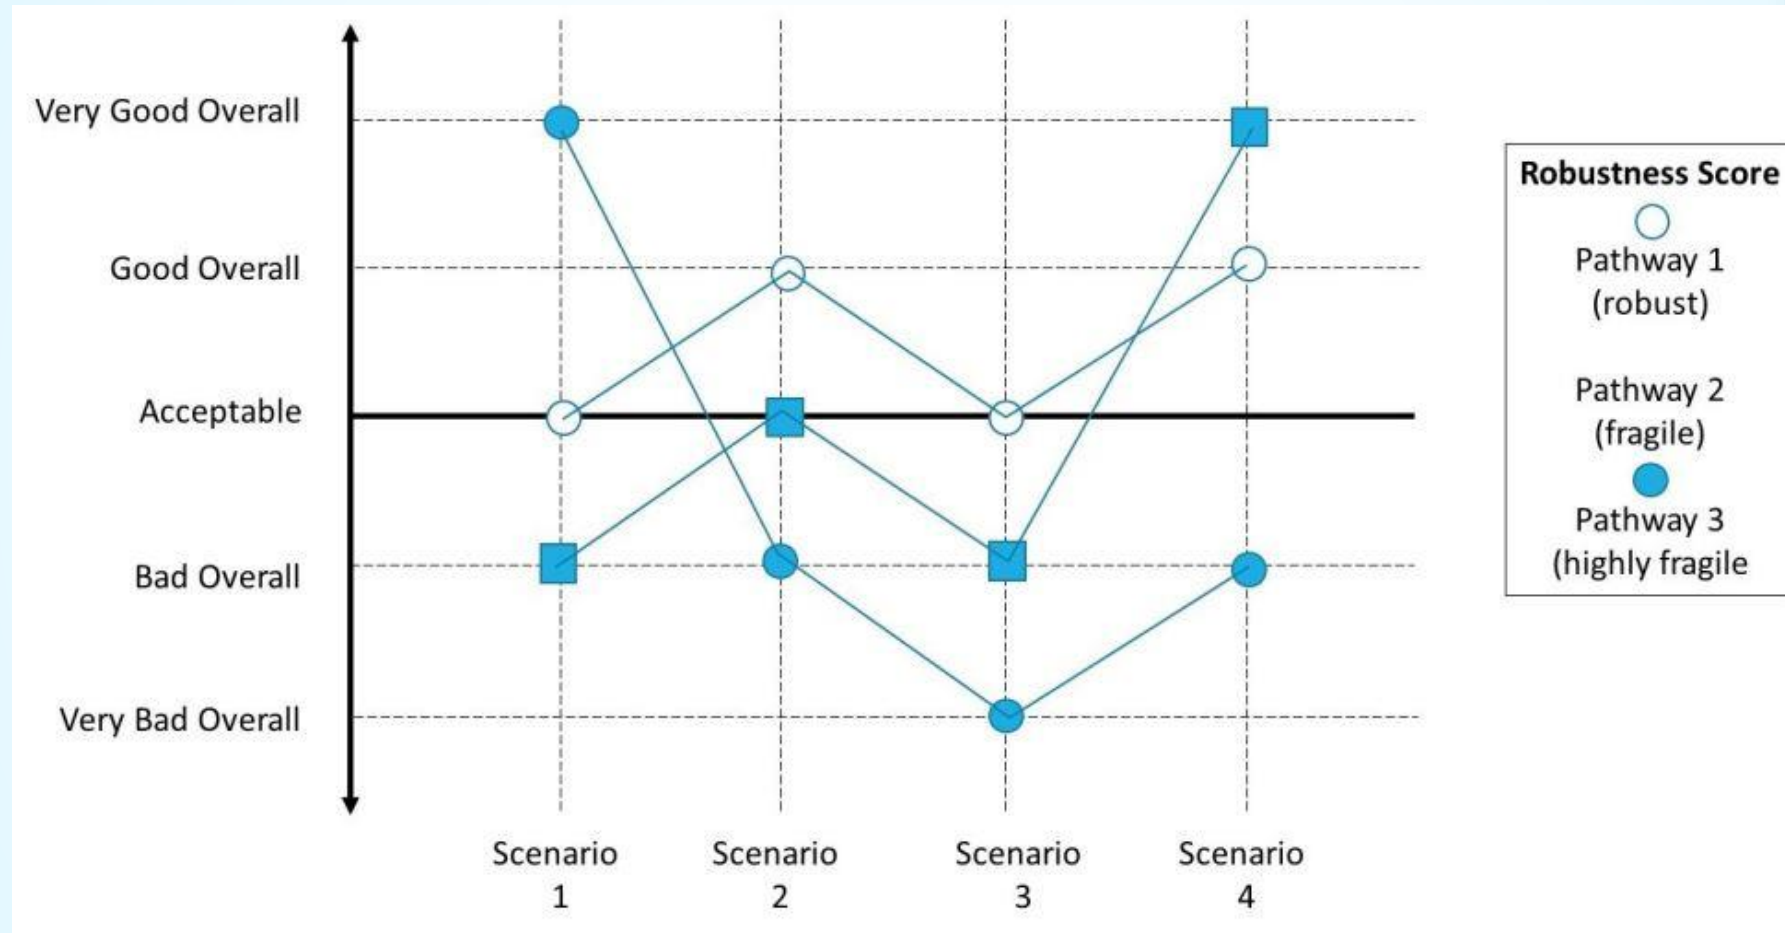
Very Good Overall

Good Overall

Acceptable

Bad Overall

Very Bad Overall

Scenario 1

Scenario 2

Scenario 3

Scenario 4

Robustness Score

Pathway 1 (robust)

Pathway 2 (fragile)

Pathway 3 (highly fragile